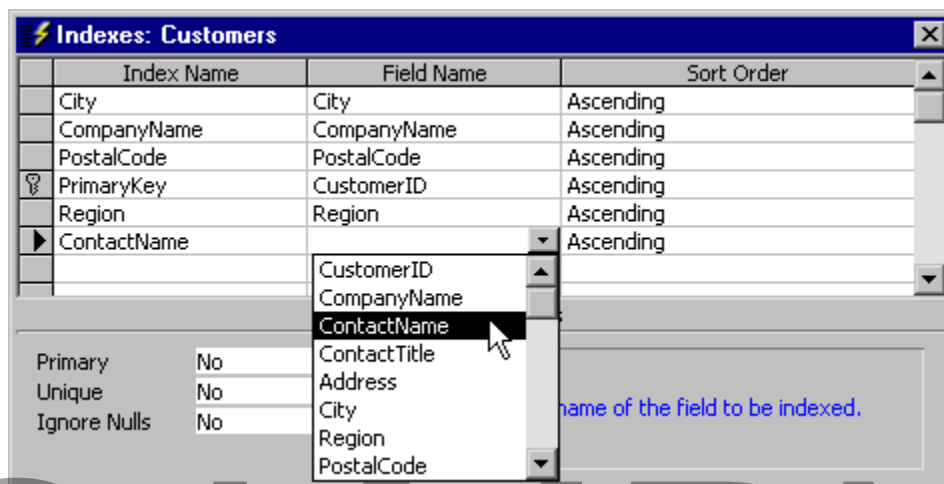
Indexes: Customers

| Index Name | Field Name | Sort Order |
|---|---|---|
| City | City | Ascending |
| CompanyName | CompanyName | Ascending |
| PostalCode | PostalCode | Ascending |
| PrimaryKey | CustomerID | Ascending |
| Region | Region | Ascending |
| ContactName | | Ascending |

CustomerID
CompanyName
ContactName
ContactTitle
Address
City
Region
PostalCode

Primary No
Unique No
Ignore Nulls No

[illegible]name of the field to be indexed.